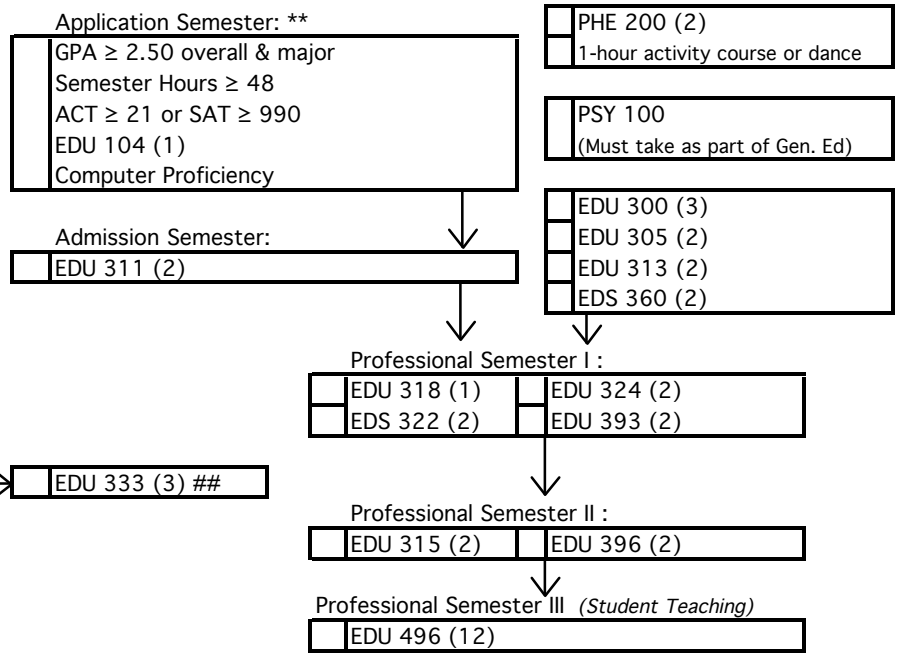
Application Semester: **

GPA ≥ 2.50 overall & major
Semester Hours ≥ 48
ACT ≥ 21 or SAT ≥ 990
EDU 104 (1)
Computer Proficiency

PHE 200 (2)
1-hour activity course or dance

PSY 100
(Must take as part of Gen. Ed)

EDU 300 (3)
EDU 305 (2)
EDU 313 (2)
EDS 360 (2)

Admission Semester:

EDU 311 (2)

Professional Semester I :

| EDU 318 (1) | EDU 324 (2) |
|---|---|
| EDS 322 (2) | EDU 393 (2) |

EDU 333 (3) ##

Professional Semester II :

| EDU 315 (2) | EDU 396 (2) |
|---|---|

Professional Semester III *(Student Teaching)*

EDU 496 (12)